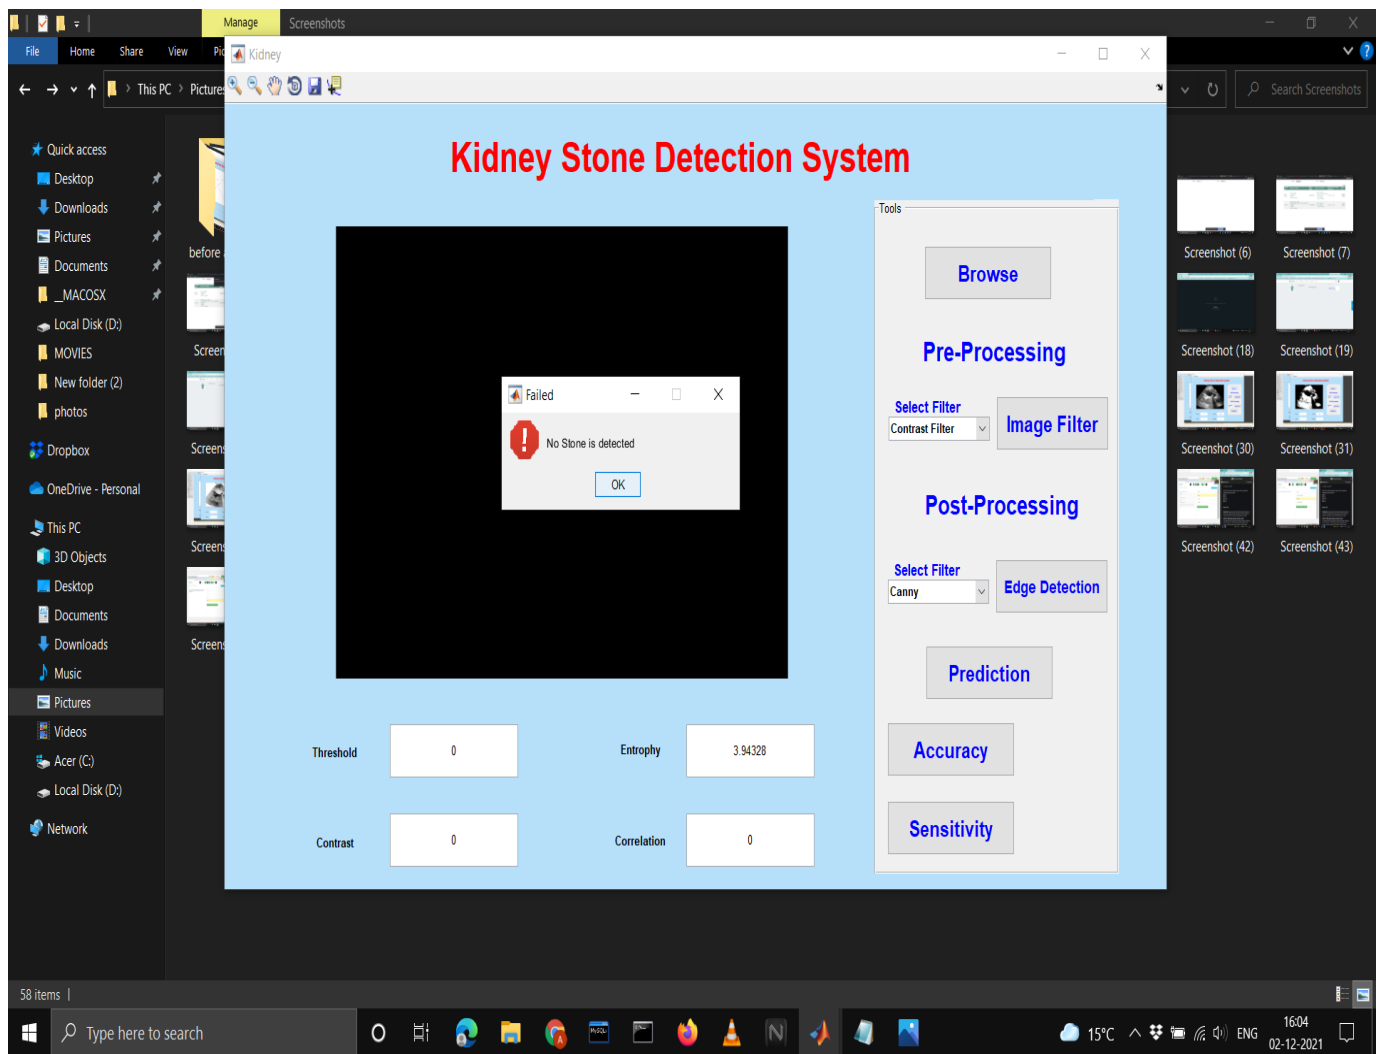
Manage Screenshots

File Home Share View Pic

This PC > Pictures

Search Screenshots

Quick access
Desktop
Downloads
Pictures
Documents
_MACOSX
Local Disk (D:)
MOVIES
New folder (2)
photos
Dropbox
OneDrive - Personal
This PC
3D Objects
Desktop
Documents
Downloads
Music
Pictures
Videos
Acer (C:)
Local Disk (D:)
Network

before
Screen
Screen
Screen
Screen

Screenshot (6) Screenshot (7)
Screenshot (18) Screenshot (19)
Screenshot (30) Screenshot (31)
Screenshot (42) Screenshot (43)

Kidney

Kidney Stone Detection System

Failed

No Stone is detected

OK

Tools

Browse

Pre-Processing

Select Filter
Contrast Filter

Image Filter

Post-Processing

Select Filter
Canny

Edge Detection

Prediction

Accuracy

Sensitivity

Threshold 0

Entropy 3.94328

Contrast 0

Correlation 0

58 items

Type here to search

15°C ENG 16:04 02-12-2021